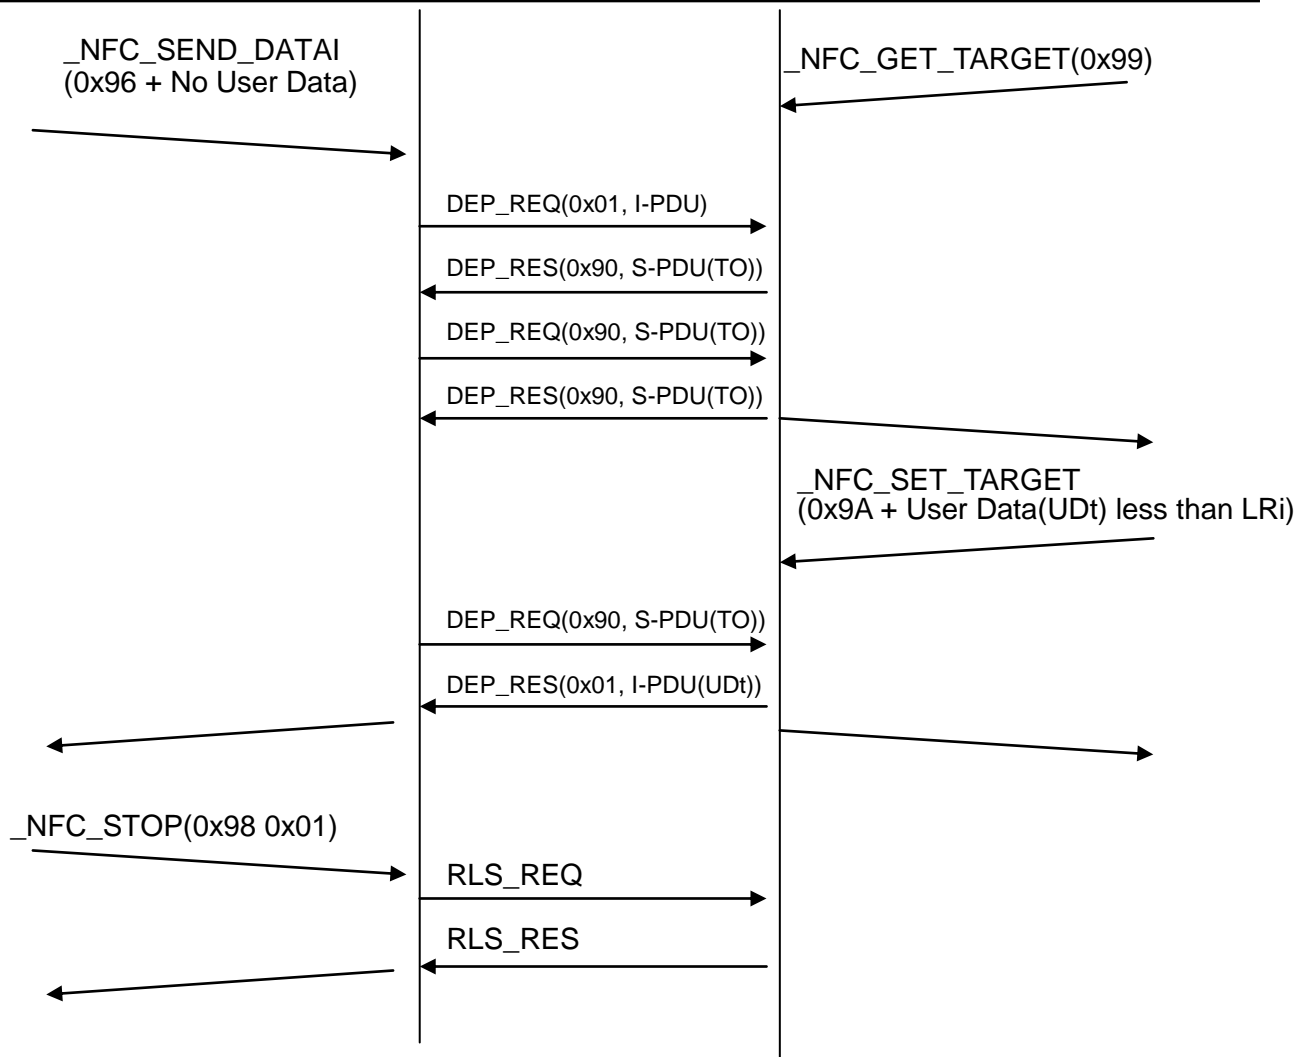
_NFC_SEND_DATAI
(0x96 + No User Data)

_NFC_GET_TARGET(0x99)

DEP_REQ(0x01, I-PDU)

DEP_RES(0x90, S-PDU(TO))

DEP_REQ(0x90, S-PDU(TO))

DEP_RES(0x90, S-PDU(TO))

_NFC_SET_TARGET
(0x9A + User Data(UDt) less than LRi)

DEP_REQ(0x90, S-PDU(TO))

DEP_RES(0x01, I-PDU(UDt))

_NFC_STOP(0x98 0x01)

RLS_REQ

RLS_RES